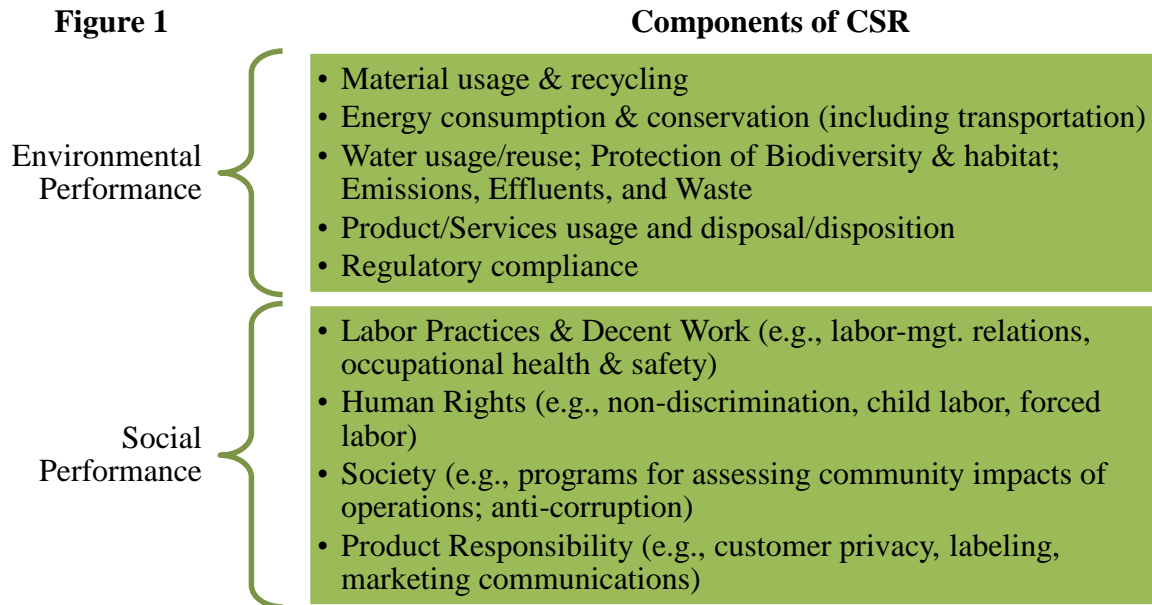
Figure 1

Components of CSR

Environmental Performance

• Material usage & recycling
• Energy consumption & conservation (including transportation)
• Water usage/reuse; Protection of Biodiversity & habitat; Emissions, Effluents, and Waste
• Product/Services usage and disposal/disposition
• Regulatory compliance

Social Performance

• Labor Practices & Decent Work (e.g., labor-mgt. relations, occupational health & safety)
• Human Rights (e.g., non-discrimination, child labor, forced labor)
• Society (e.g., programs for assessing community impacts of operations; anti-corruption)
• Product Responsibility (e.g., customer privacy, labeling, marketing communications)